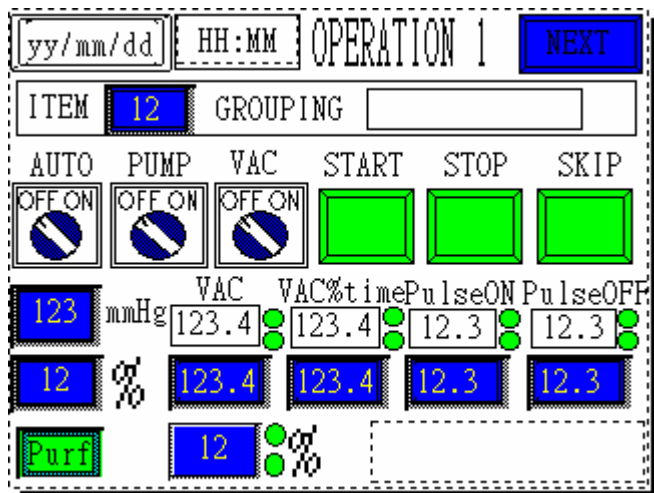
yy/mm/dd HH:MM OPERATION 1 NEXT

ITEM 12 GROUPING

AUTO PUMP VAC START STOP SKIP

OFF ON OFF ON OFF ON

123 mmHg VAC 123.4 VAC%time 123.4 PulseON 12.3 PulseOFF 12.3

12 % 123.4 123.4 12.3 12.3

Purf 12 %